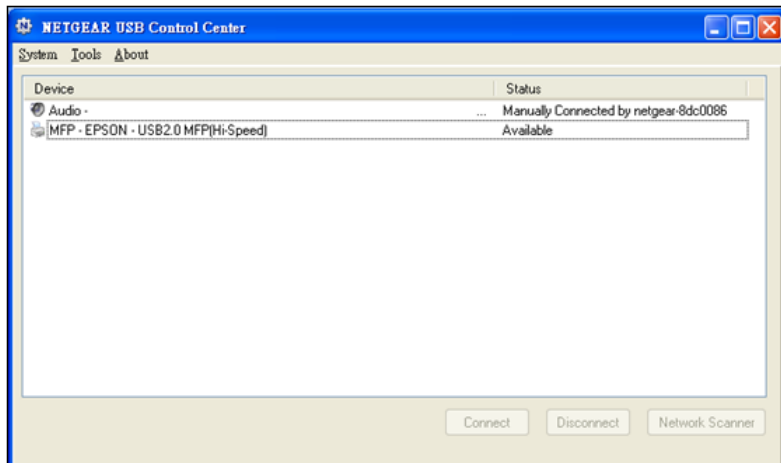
NETGEAR USB Control Center

System Tools About

| Device | Status |
|---|---|
| Audio - ... | Manually Connected by netgear-8dc0086 |
| MFP - EPSON - USB2.0 MFP(Hi-Speed) | Available |

Connect Disconnect Network Scanner